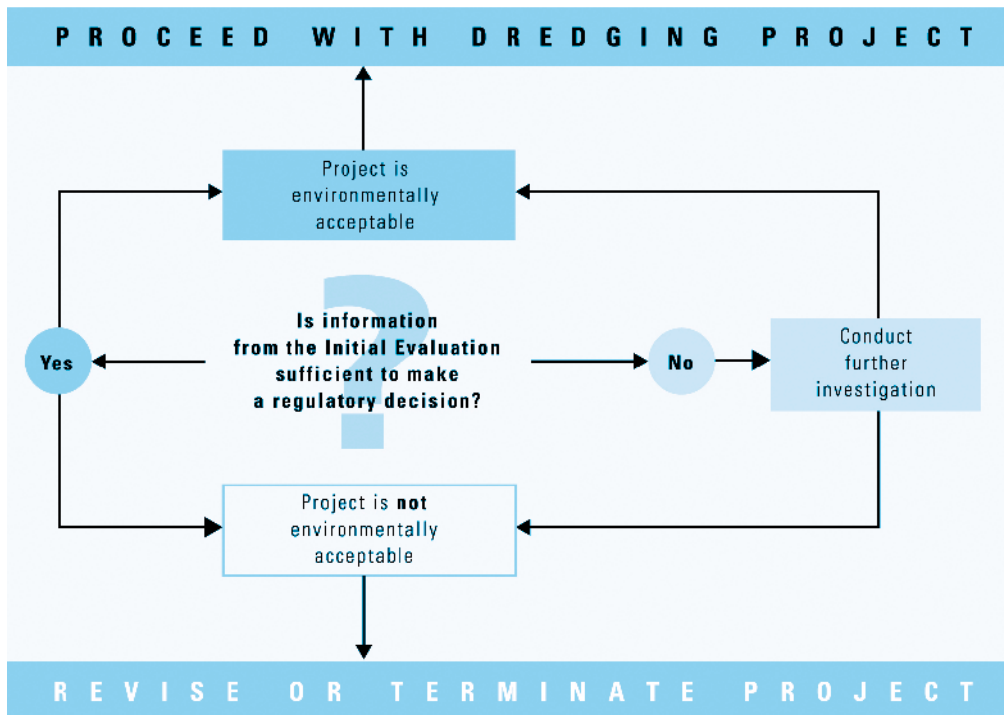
PROCEED WITH DREDGING PROJECT

Project is environmentally acceptable

Yes

Is information from the Initial Evaluation sufficient to make a regulatory decision?

No

Conduct further investigation

Project is **not** environmentally acceptable

REVISE OR TERMINATE PROJECT